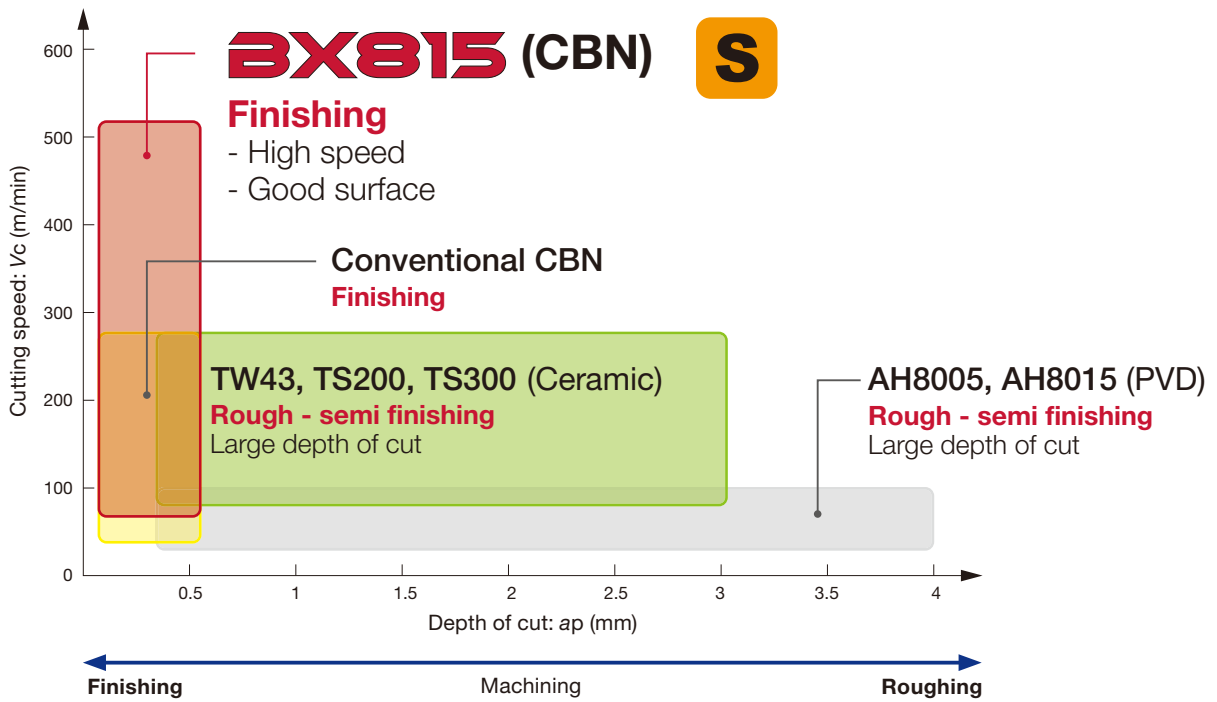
BX815 (CBN) S

Finishing
- High speed
- Good surface

Conventional CBN
Finishing

TW43, TS200, TS300 (Ceramic)
Rough - semi finishing
Large depth of cut

AH8005, AH8015 (PVD)
Rough - semi finishing
Large depth of cut

Cutting speed: *Vc* (m/min)

600
500
400
300
200
100
0

0.5 1 1.5 2 2.5 3 3.5 4

Depth of cut: *ap* (mm)

Finishing Machining Roughing